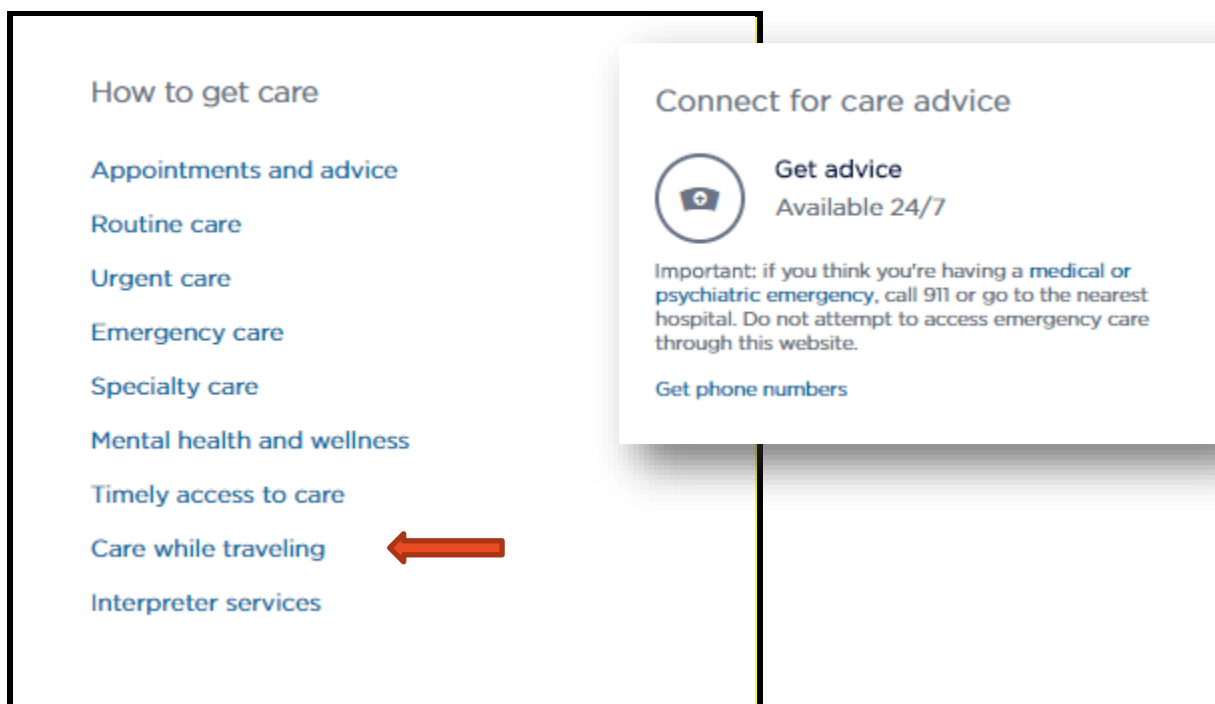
How to get care

Appointments and advice

Routine care

Urgent care

Emergency care

Specialty care

Mental health and wellness

Timely access to care

Care while traveling

Interpreter services

Connect for care advice

Get advice
Available 24/7

Important: if you think you're having a medical or psychiatric emergency, call 911 or go to the nearest hospital. Do not attempt to access emergency care through this website.

Get phone numbers